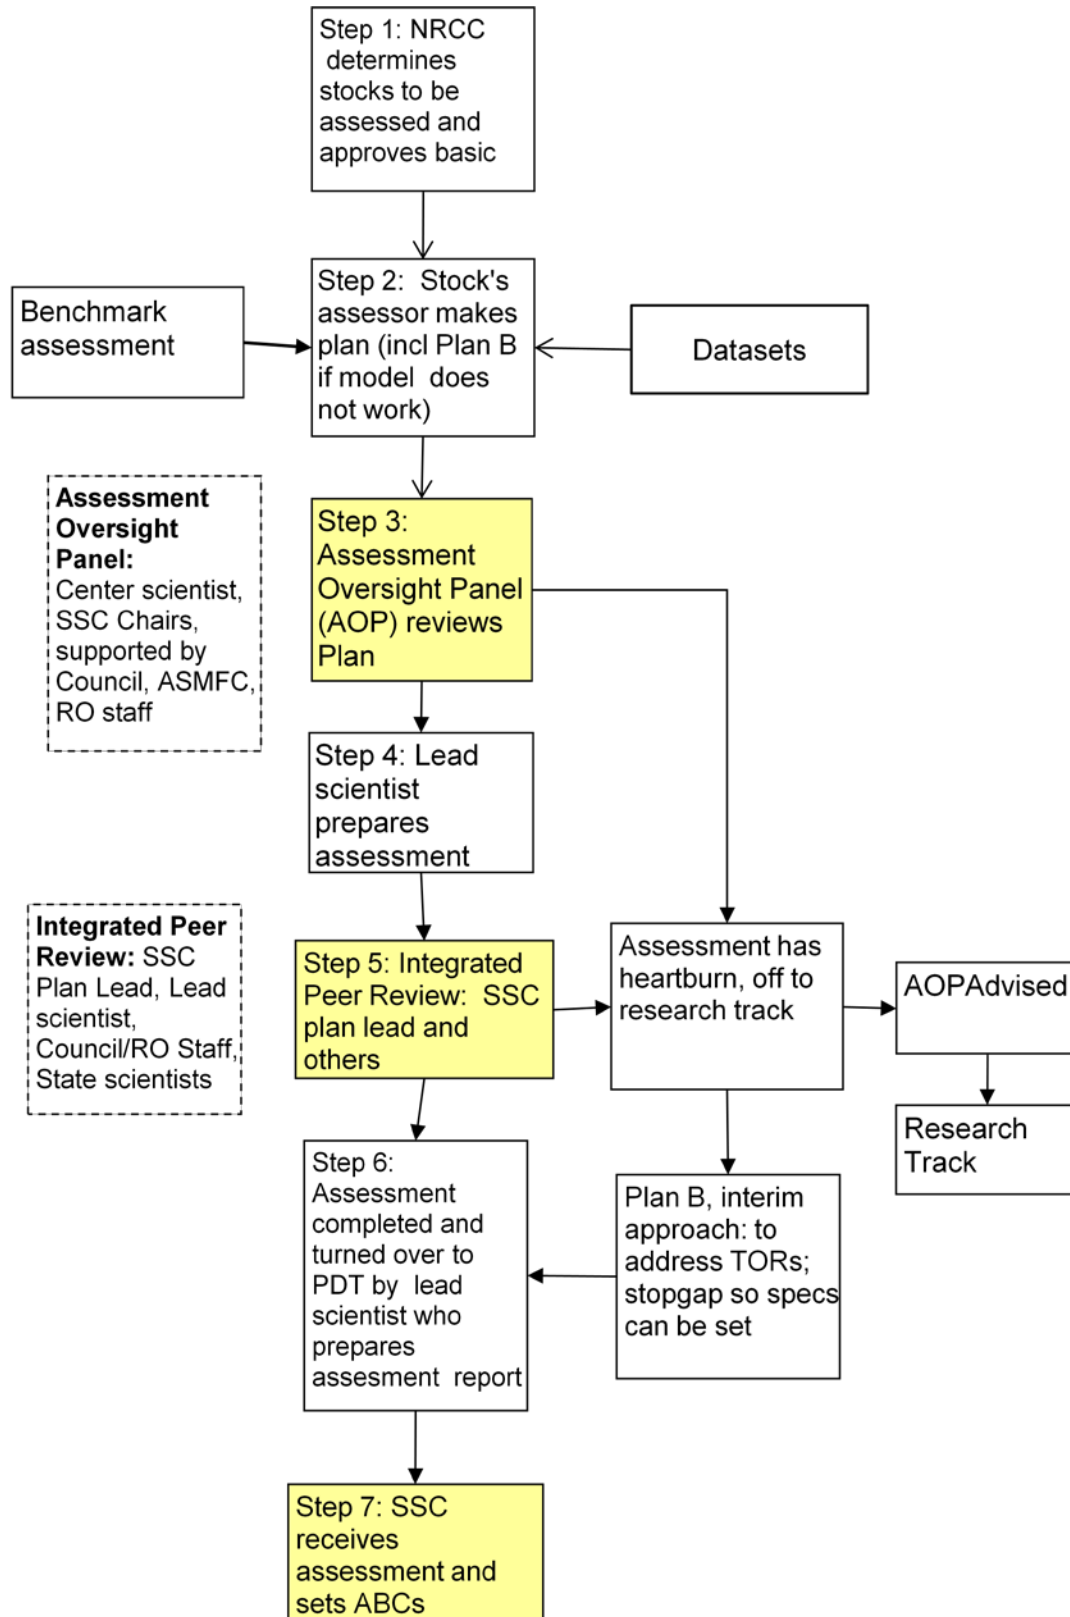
Step 1: NRCC determines stocks to be assessed and approves basic

Benchmark assessment

Step 2: Stock's assessor makes plan (incl Plan B if model does not work)

Datasets

**Assessment Oversight Panel:** Center scientist, SSC Chairs, supported by Council, ASMFC, RO staff

Step 3: Assessment Oversight Panel (AOP) reviews Plan

Step 4: Lead scientist prepares assessment

**Integrated Peer Review:** SSC Plan Lead, Lead scientist, Council/RO Staff, State scientists

Step 5: Integrated Peer Review: SSC plan lead and others

Assessment has heartburn, off to research track

AOPAdvised

Research Track

Step 6: Assessment completed and turned over to PDT by lead scientist who prepares assesment report

Plan B, interim approach: to address TORs; stopgap so specs can be set

Step 7: SSC receives assessment and sets ABCs